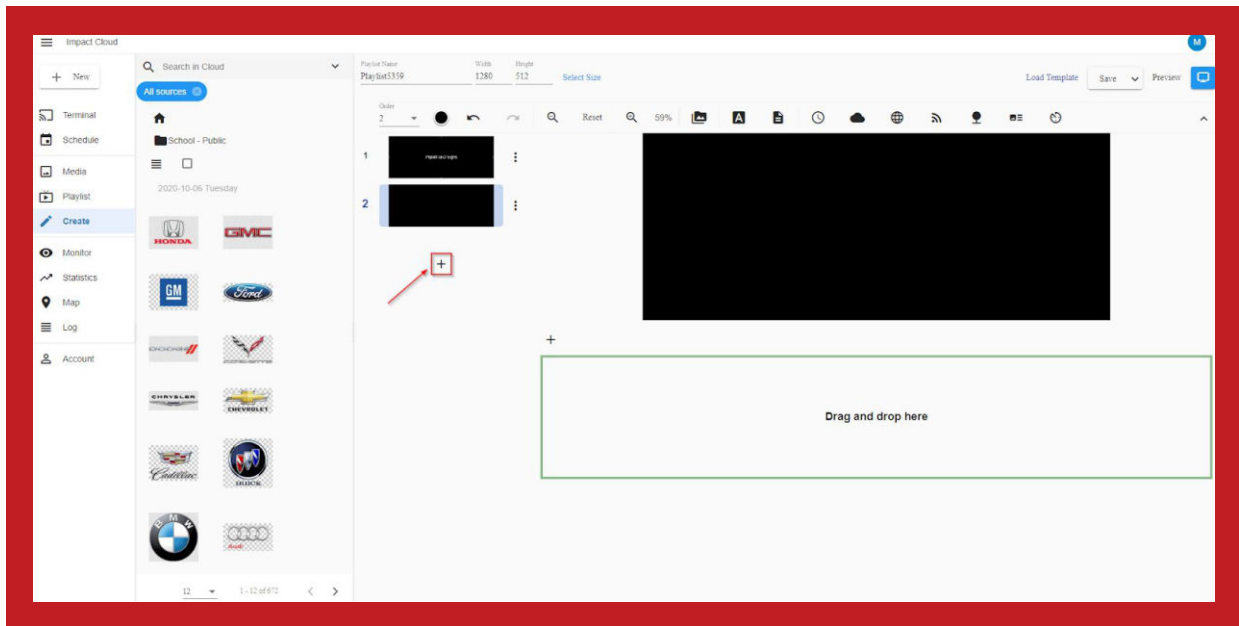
Impact Cloud

M

+ New

Terminal

Schedule

Media

Playlist

Create

Monitor

Statistics

Map

Log

Account

Search in Cloud

All sources

School - Public

2020-10-06 Tuesday

HONDA

GMC

GM

Ford

DODGE

CHRYSLER

CHEVROLET

Cadillac

BUICK

BMW

Audi

12

1 - 12 of 672

Playlist Name
Playlist5359

Width
1280

Height
512

Select Size

Load Template

Save

Preview

Order
2

Reset

59%

1

2

+

+

Drag and drop here